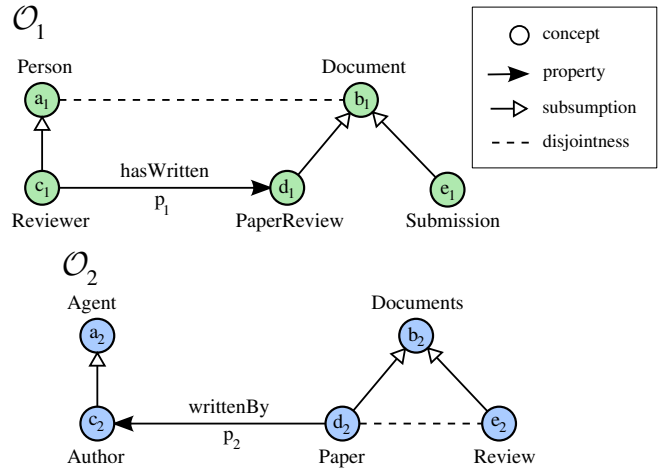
$\mathcal{O}_1$

Person

$a_1$

Document

$b_1$

$c_1$

hasWritten

$p_1$

$d_1$

$e_1$

Reviewer

PaperReview

Submission

concept

property

subsumption

disjointness

$\mathcal{O}_2$

Agent

$a_2$

Documents

$b_2$

$c_2$

writtenBy

$p_2$

$d_2$

$e_2$

Author

Paper

Review